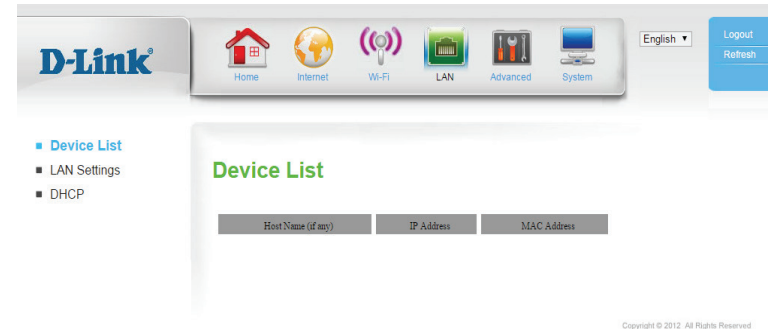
D-Link®

Home Internet Wi-Fi LAN Advanced System

English ▼

Logout
Refresh

Device List
LAN Settings
DHCP

Device List

| Host Name (if any) | IP Address | MAC Address |
|---|---|---|

Copyright © 2012 All Rights Reserved